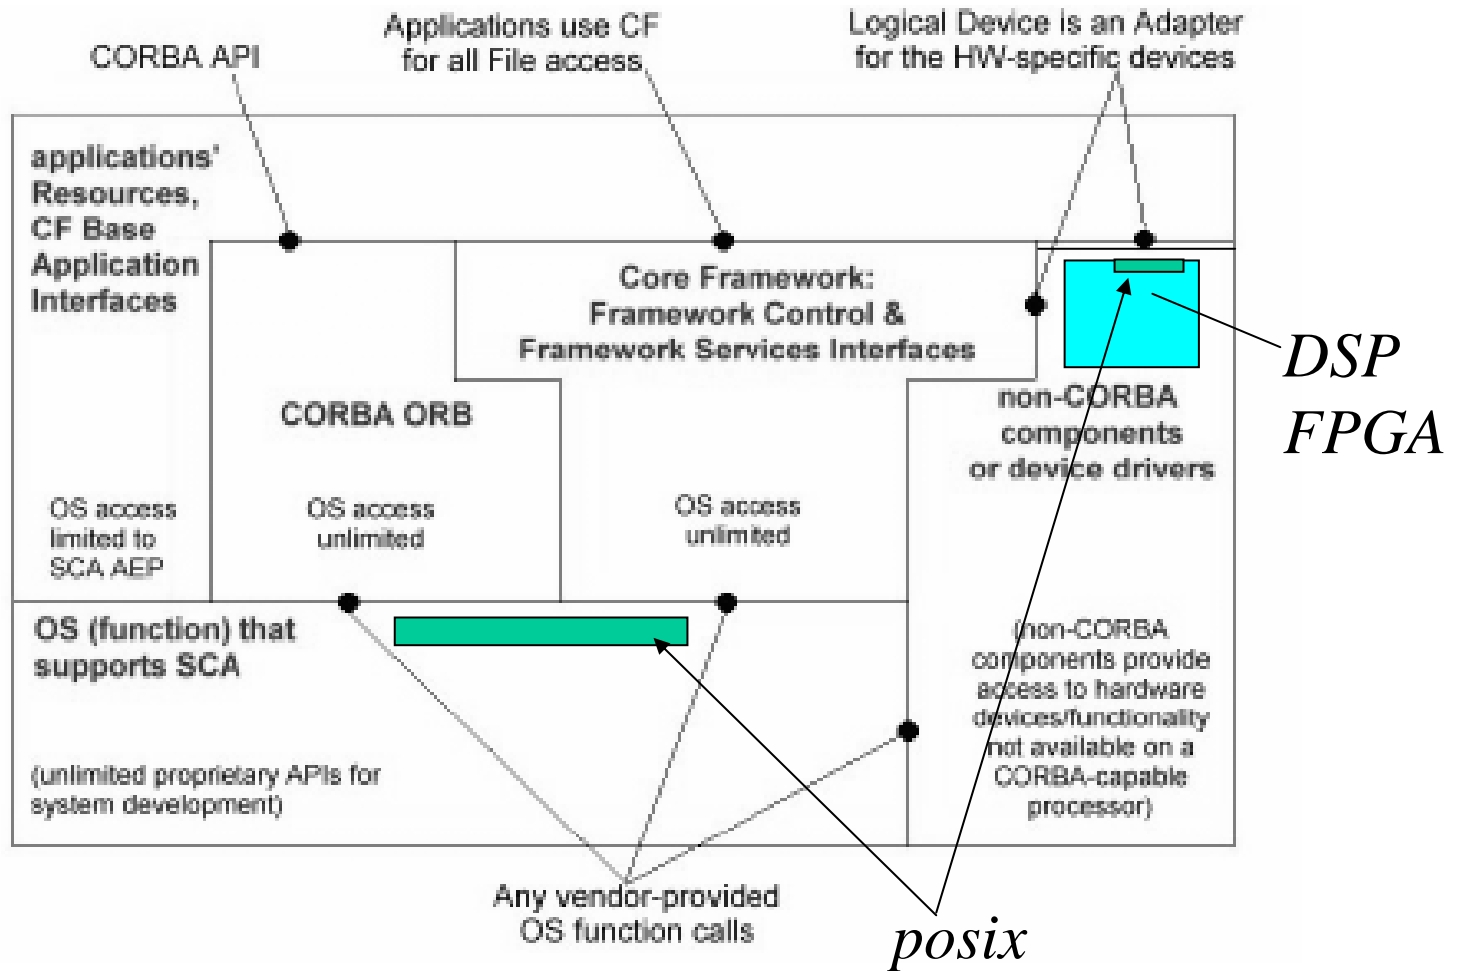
CORBA API

Applications use CF for all File access

Logical Device is an Adapter for the HW-specific devices

applications' Resources, CF Base Application Interfaces

Core Framework: Framework Control & Framework Services Interfaces

DSP
FPGA

CORBA ORB

non-CORBA components or device drivers

OS access limited to SCA AEP

OS access unlimited

OS access unlimited

OS (function) that supports SCA

(unlimited proprietary APIs for system development)

(non-CORBA components provide access to hardware devices/functionality not available on a CORBA-capable processor)

Any vendor-provided OS function calls

posix